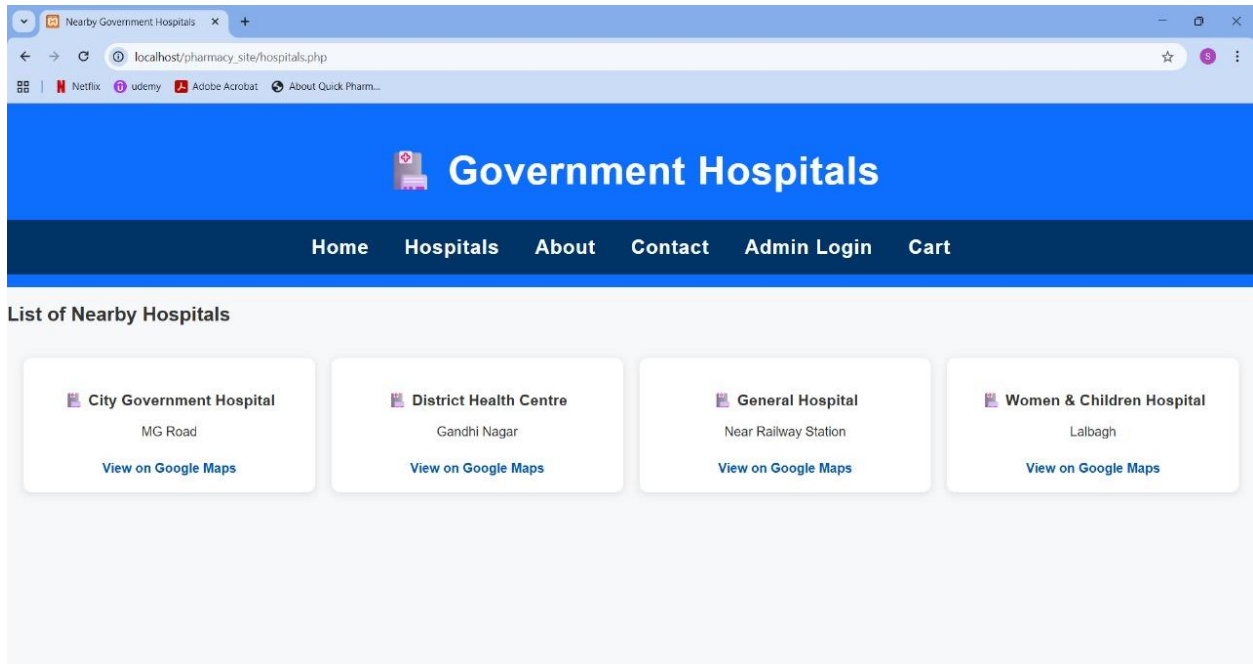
Nearby Government Hospitals ×
+

localhost/pharmacy_site/hospitals.php

Netflix udemy Adobe Acrobat About Quick Pharm...

S

Government Hospitals

Home Hospitals About Contact Admin Login Cart

List of Nearby Hospitals

City Government Hospital
MG Road
View on Google Maps

District Health Centre
Gandhi Nagar
View on Google Maps

General Hospital
Near Railway Station
View on Google Maps

Women & Children Hospital
Lalbagh
View on Google Maps